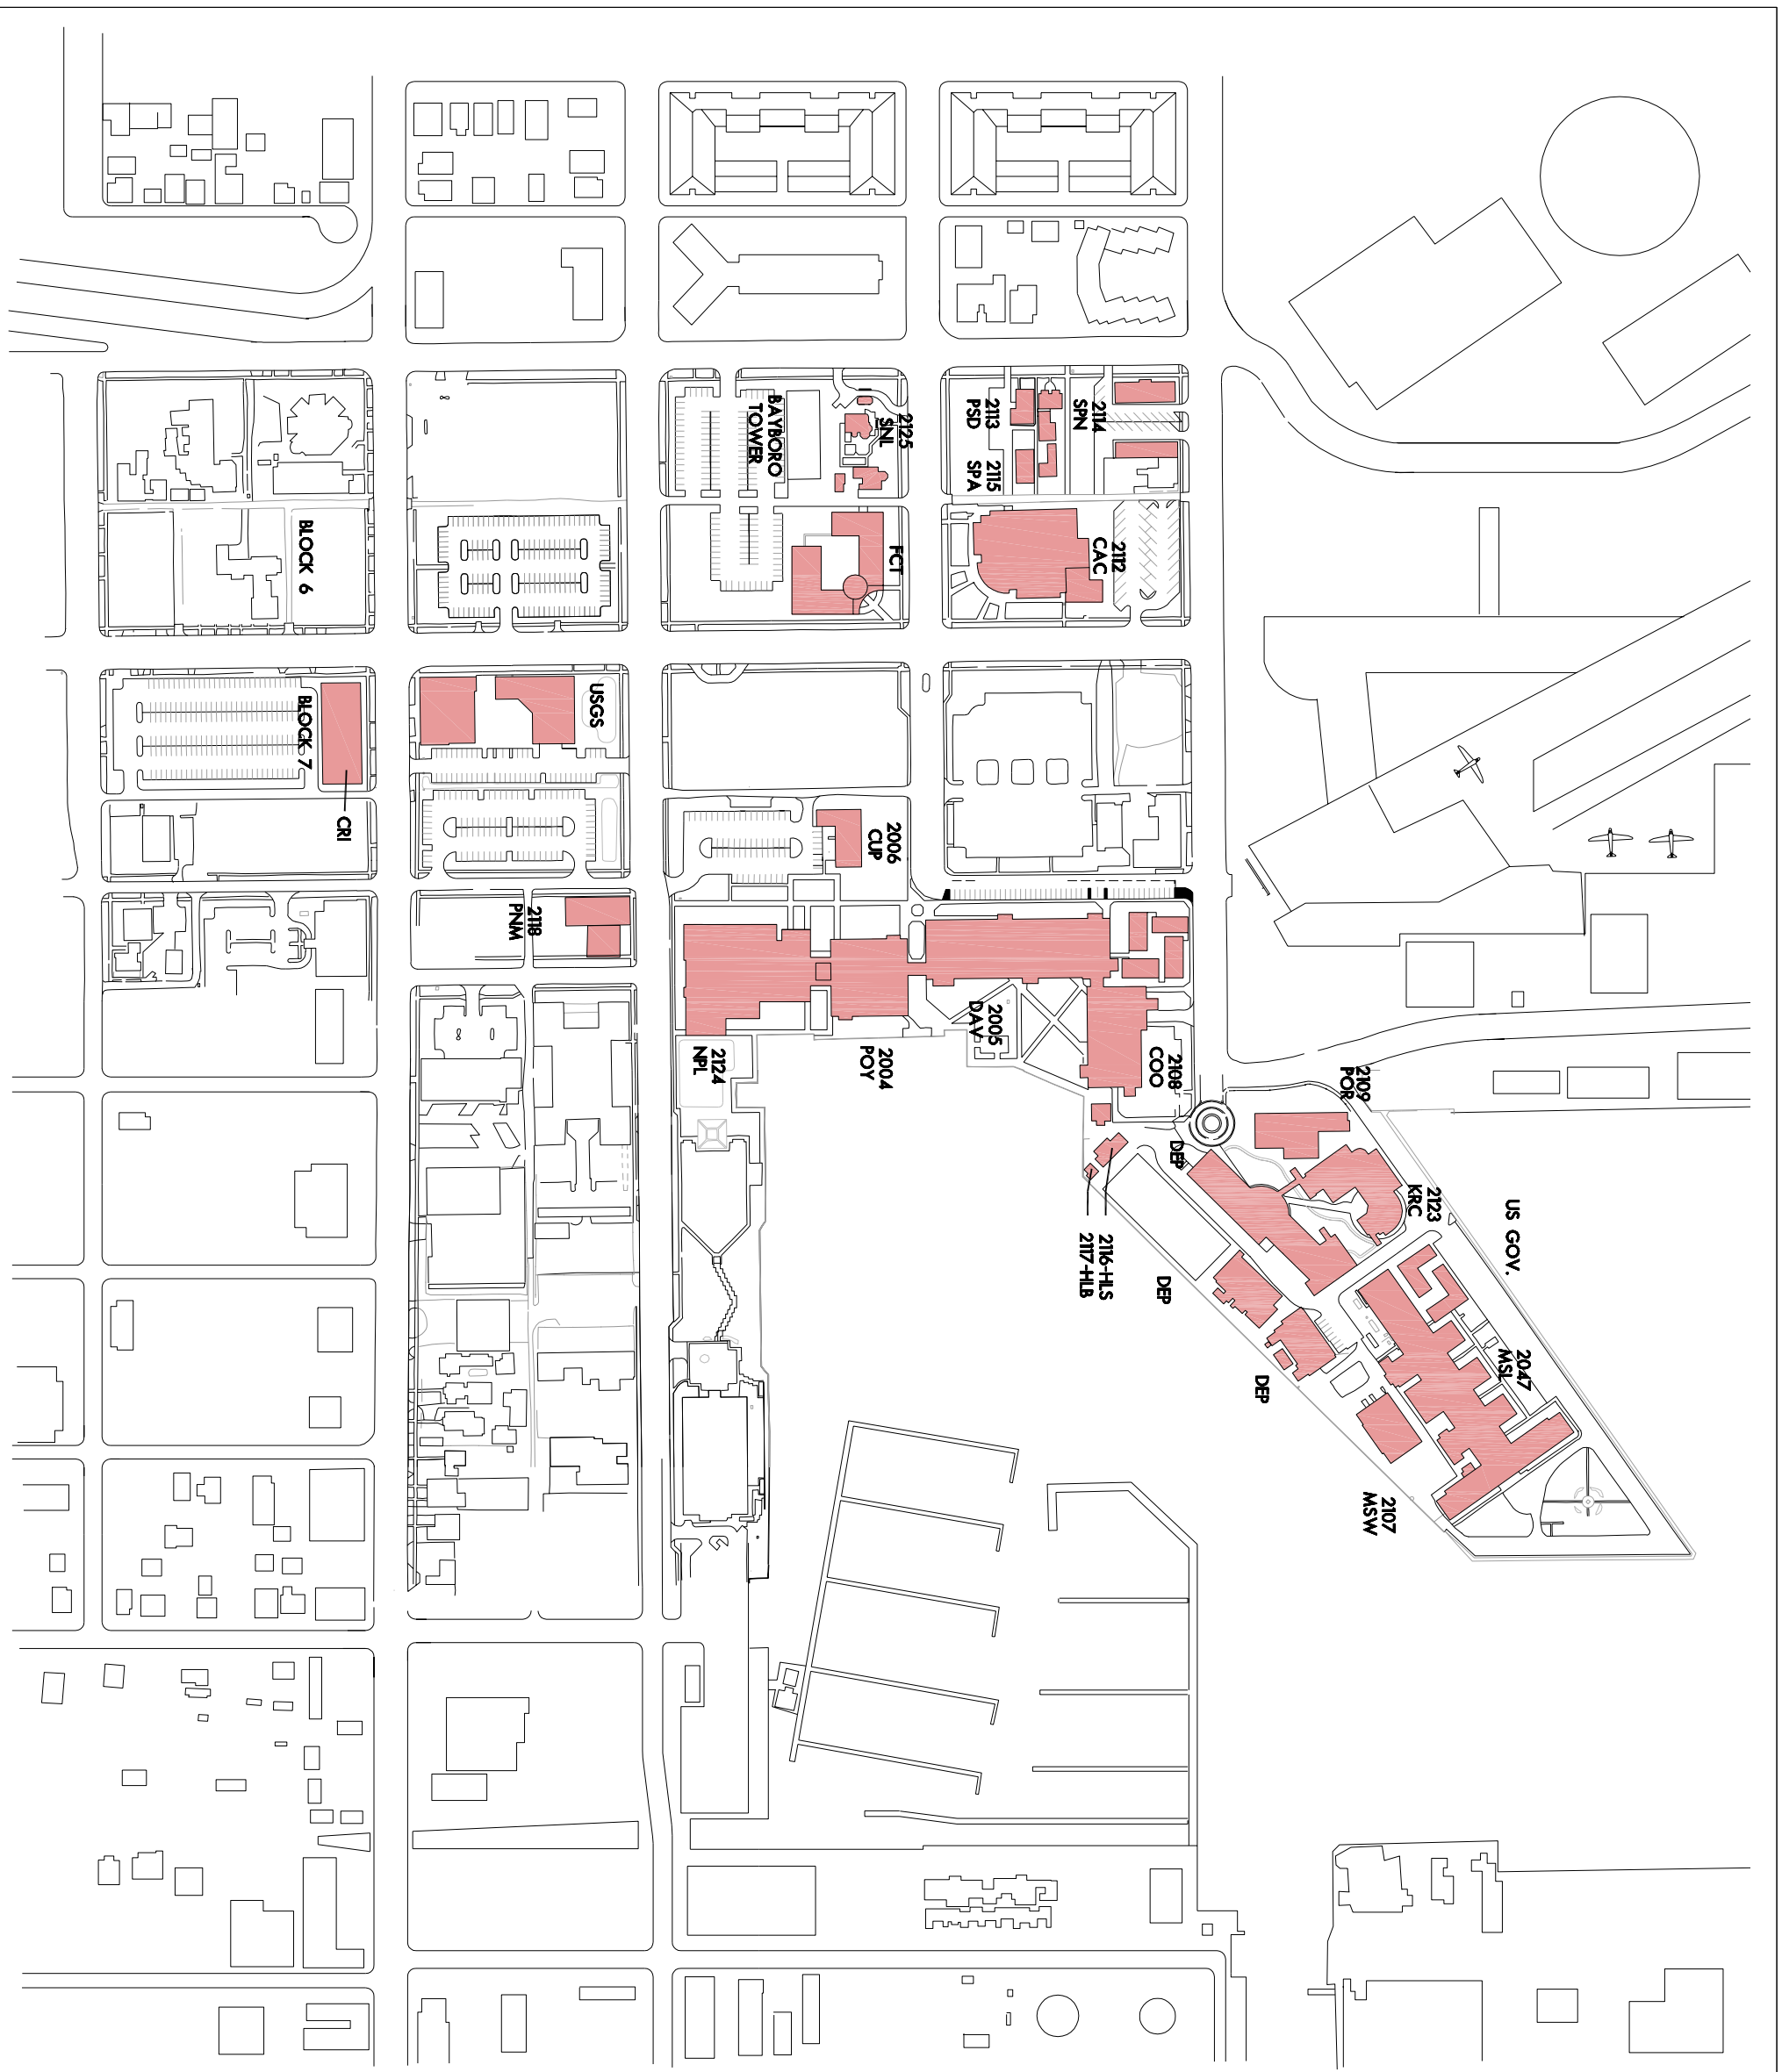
BAYBORO TOWER
2125 SNL
2113 PSD
2115 SPA
2114 SPN
BLOCK 6
FCT
2112 CAC
BLOCK 7
USGS
CRI
2006 CUP
2118 PNM
2124 NPL
2004 POY
2005 DAV
2108 COO
2109 POR
DEP
2116-HLS
2117-HLB
2123 KRC
US GOV.
DEP
DEP
2047 MSL
2107 MSW